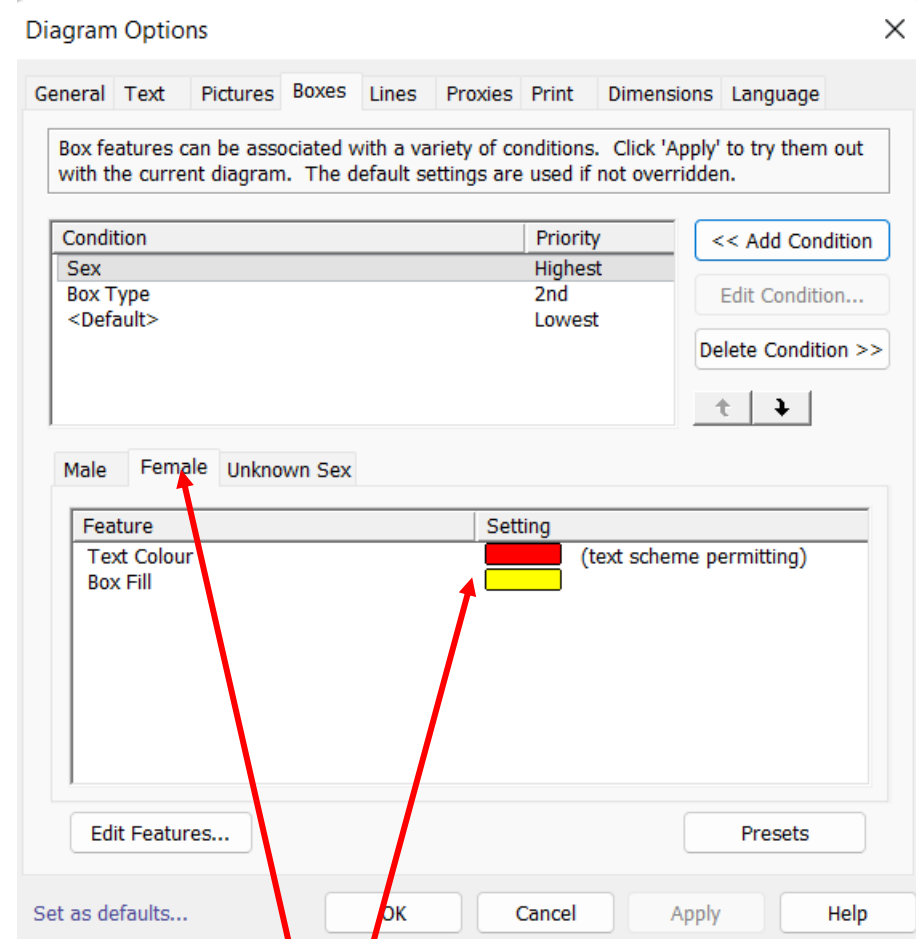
Diagram Options

×

General Text Pictures Boxes Lines Proxies Print Dimensions Language

Box features can be associated with a variety of conditions. Click 'Apply' to try them out with the current diagram. The default settings are used if not overridden.

| Condition | Priority |
|---|---|
| Sex | Highest |
| Box Type | 2nd |
| <Default> | Lowest |

<< Add Condition

Edit Condition...

Delete Condition >>

Male Female Unknown Sex

| Feature | Setting |
|---|---|
| Text Colour | (text scheme permitting) |
| Box Fill | |

Edit Features...

Presets

Set as defaults...

OK

Cancel

Apply

Help